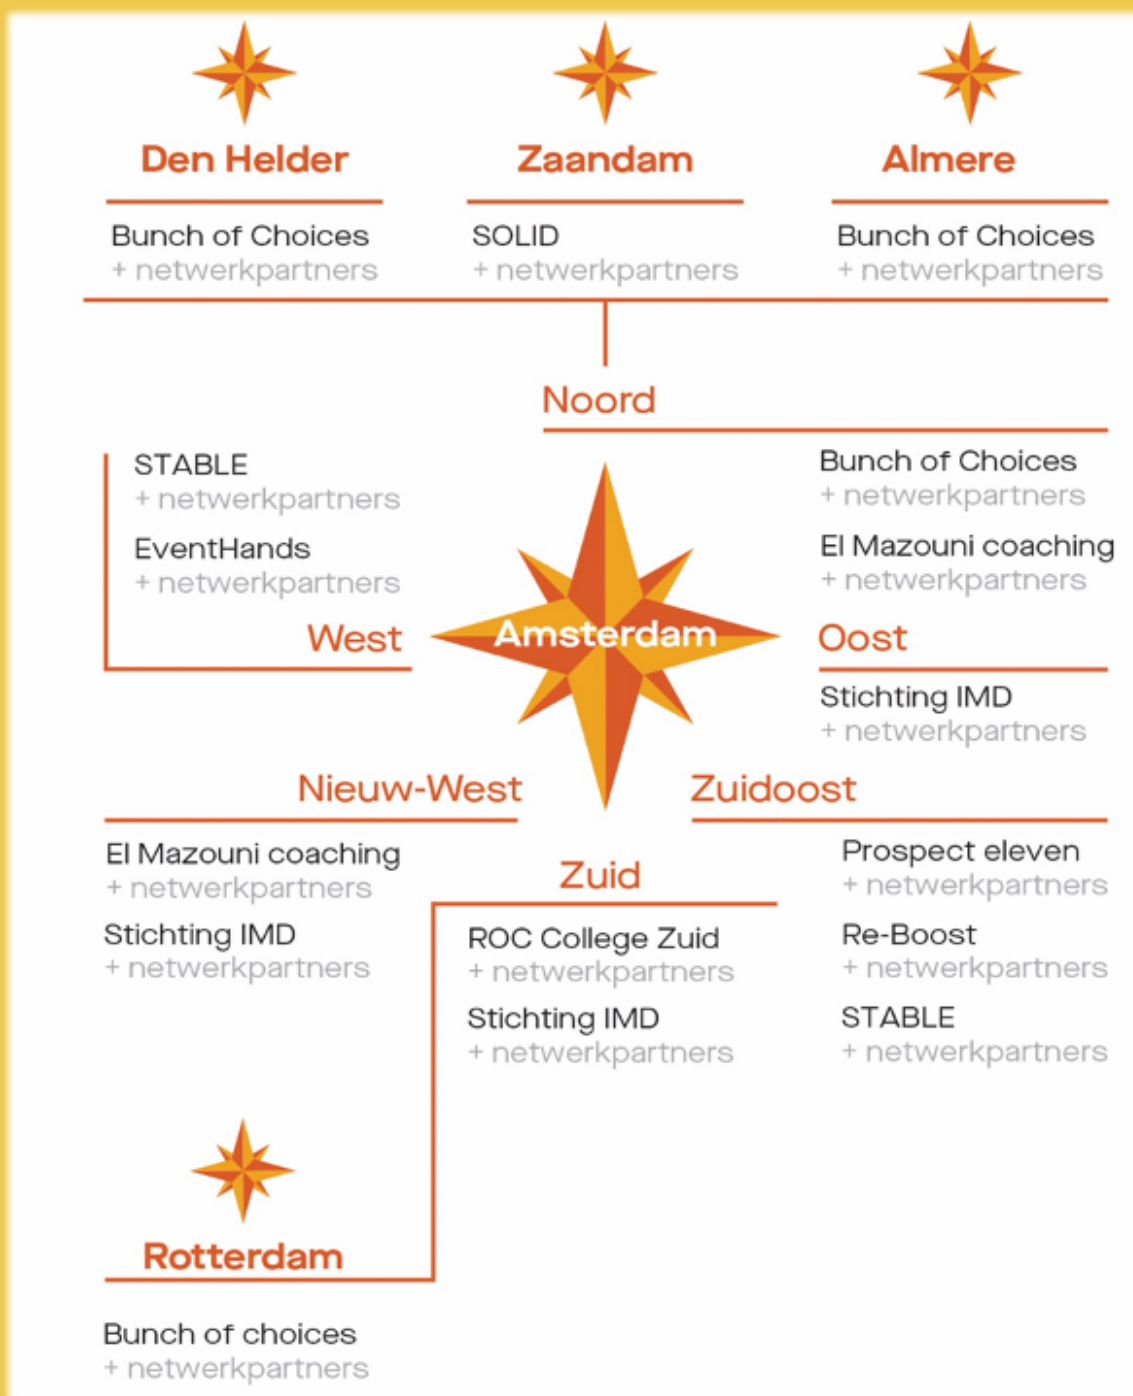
Den Helder
Bunch of Choices
+ netwerkpartners

Zaandam
SOLID
+ netwerkpartners

Almere
Bunch of Choices
+ netwerkpartners

Noord
Bunch of Choices
+ netwerkpartners
El Mazouni coaching
+ netwerkpartners

STABLE
+ netwerkpartners
EventHands
+ netwerkpartners
West

Amsterdam

Oost
Stichting IMD
+ netwerkpartners

Nieuw-West
El Mazouni coaching
+ netwerkpartners
Stichting IMD
+ netwerkpartners

Zuidoost
Prospect eleven
+ netwerkpartners
Re-Boost
+ netwerkpartners
STABLE
+ netwerkpartners

Zuid
ROC College Zuid
+ netwerkpartners
Stichting IMD
+ netwerkpartners

Rotterdam
Bunch of choices
+ netwerkpartners